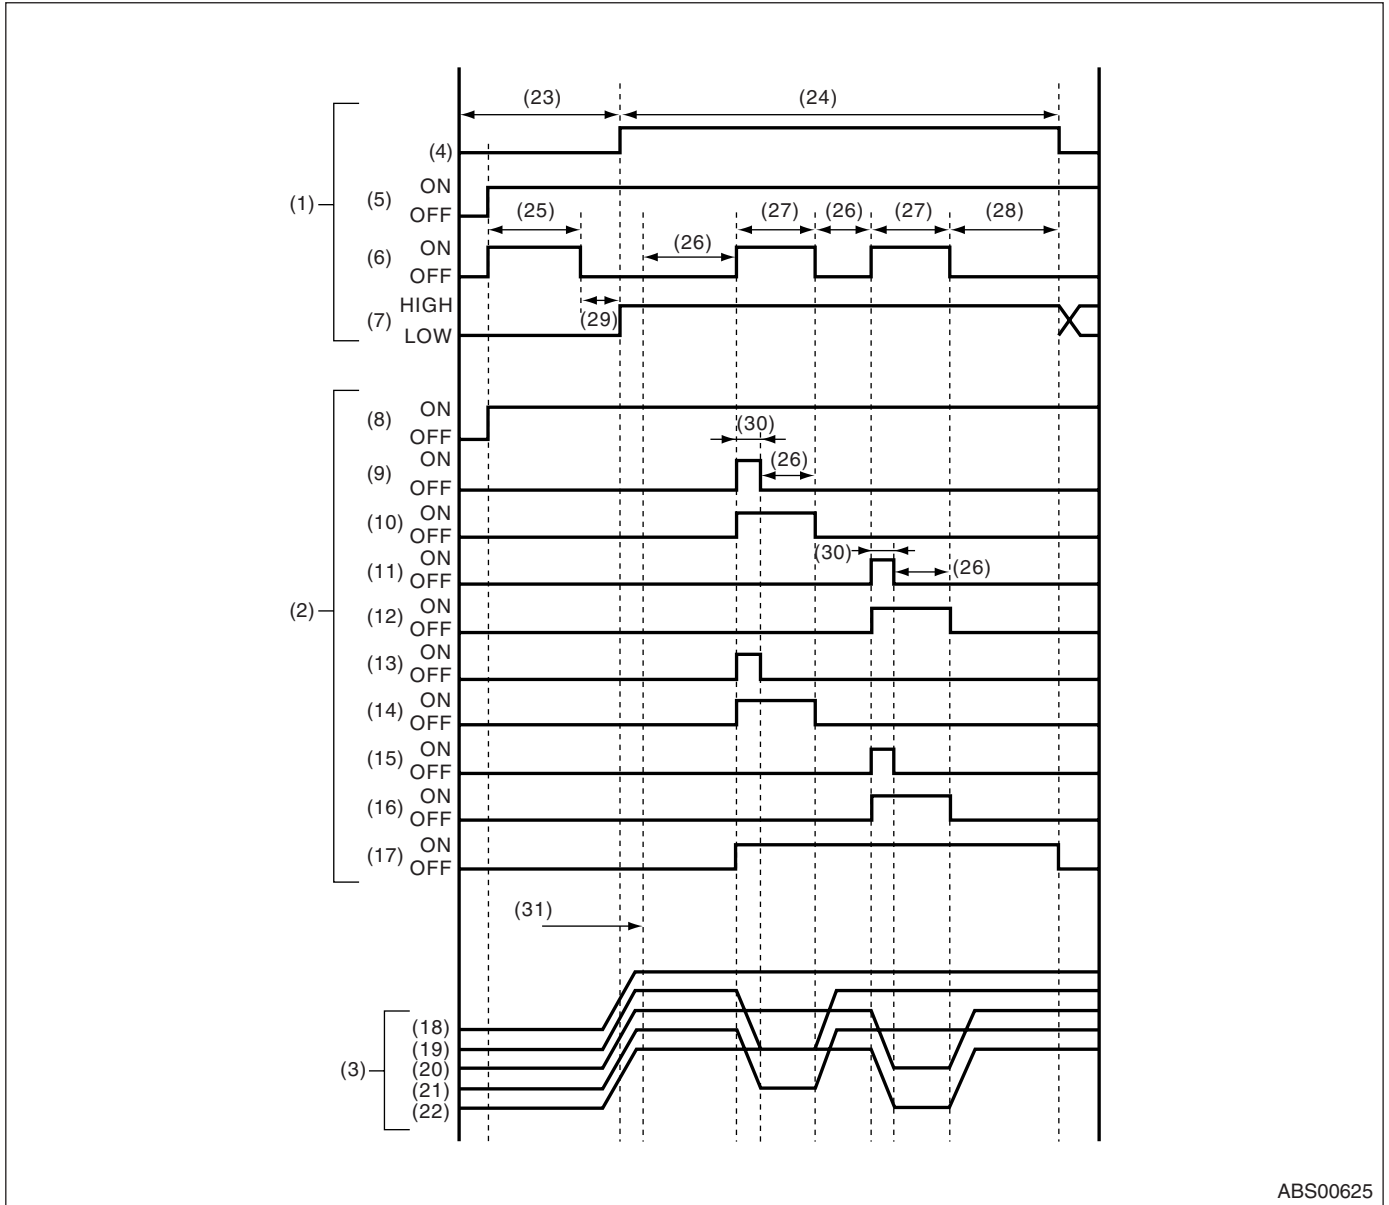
(23)
(24)
(4)
ON
(5)
OFF
(1)
(25)
(27)
(26)
(27)
(28)
ON
(6)
OFF
(26)
HIGH
(7)
(29)
LOW
ON
(8)
OFF
(30)
ON
(9)
(26)
OFF
ON
(10)
OFF
(30)
ON
(11)
OFF
(26)
(2)
ON
(12)
OFF
ON
(13)
OFF
ON
(14)
OFF
ON
(15)
OFF
ON
(16)
OFF
ON
(17)
OFF
(31)
(18)
(19)
(3)
(20)
(21)
(22)
ABS00625